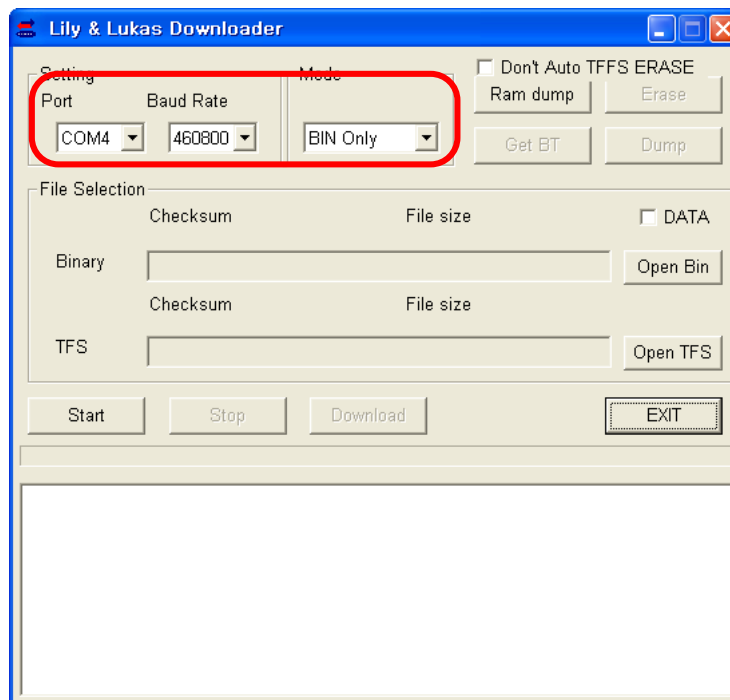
Lily & Lukas Downloader

Setting
Port
Baud Rate
COM4
460800

Mode
BIN Only

Don't Auto TFFS ERASE
Ram dump
Erase
Get BT
Dump

File Selection
Checksum
File size
DATA
Binary
Open Bin
Checksum
File size
TFS
Open TFS

Start
Stop
Download
EXIT